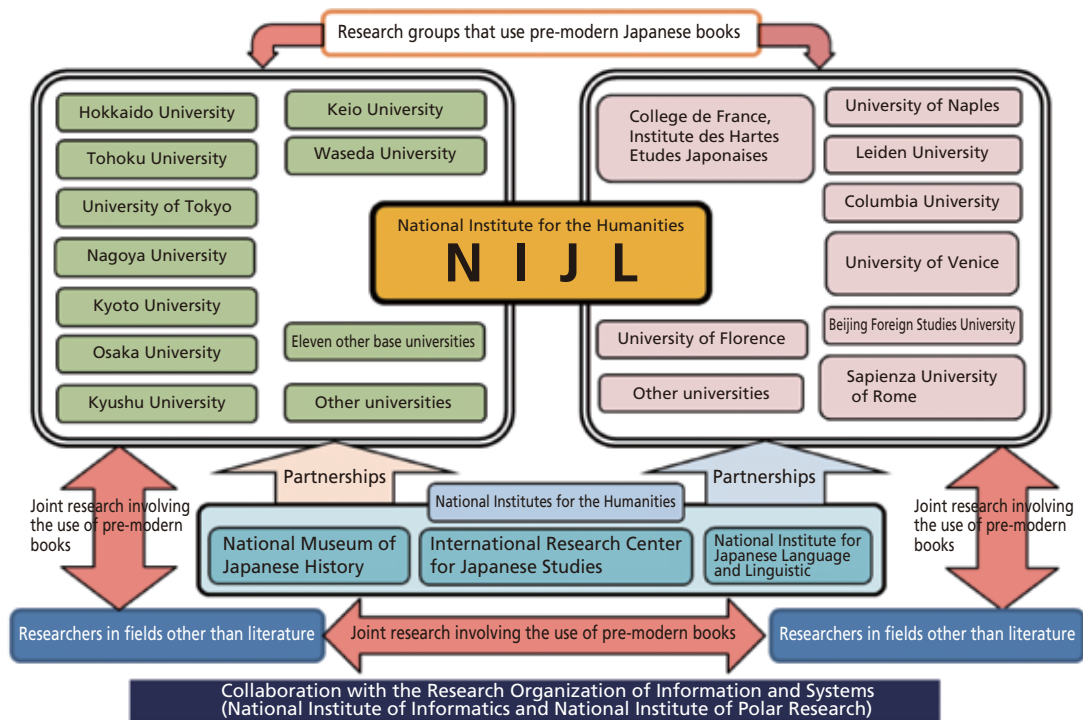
Research groups that use pre-modern Japanese books

Hokkaido University
Tohoku University
University of Tokyo
Nagoya University
Kyoto University
Osaka University
Kyushu University
Keio University
Waseda University
Eleven other base universities
Other universities

National Institute for the Humanities
N I J L

College de France, Institute des Hartes Etudes Japonaises
University of Naples
Leiden University
Columbia University
University of Venice
Beijing Foreign Studies University
University of Florence
Other universities
Sapienza University of Rome

Partnerships
Partnerships

Joint research involving the use of pre-modern books

National Institutes for the Humanities
National Museum of Japanese History
International Research Center for Japanese Studies
National Institute for Japanese Language and Linguistic

Joint research involving the use of pre-modern books

Researchers in fields other than literature
Joint research involving the use of pre-modern books
Researchers in fields other than literature

Collaboration with the Research Organization of Information and Systems (National Institute of Informatics and National Institute of Polar Research)